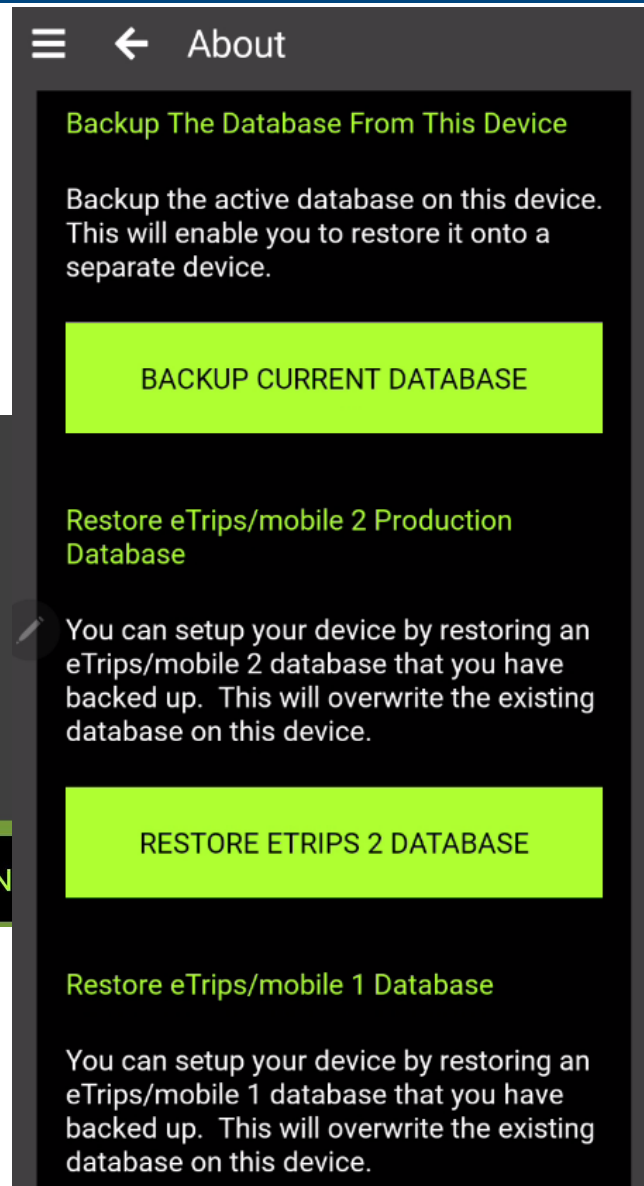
About

Backup The Database From This Device

Backup the active database on this device. This will enable you to restore it onto a separate device.

BACKUP CURRENT DATABASE

Restore eTrips/mobile 2 Production Database

You can setup your device by restoring an eTrips/mobile 2 database that you have backed up. This will overwrite the existing database on this device.

RESTORE ETRIPS 2 DATABASE

Restore eTrips/mobile 1 Database

You can setup your device by restoring an eTrips/mobile 1 database that you have backed up. This will overwrite the existing database on this device.